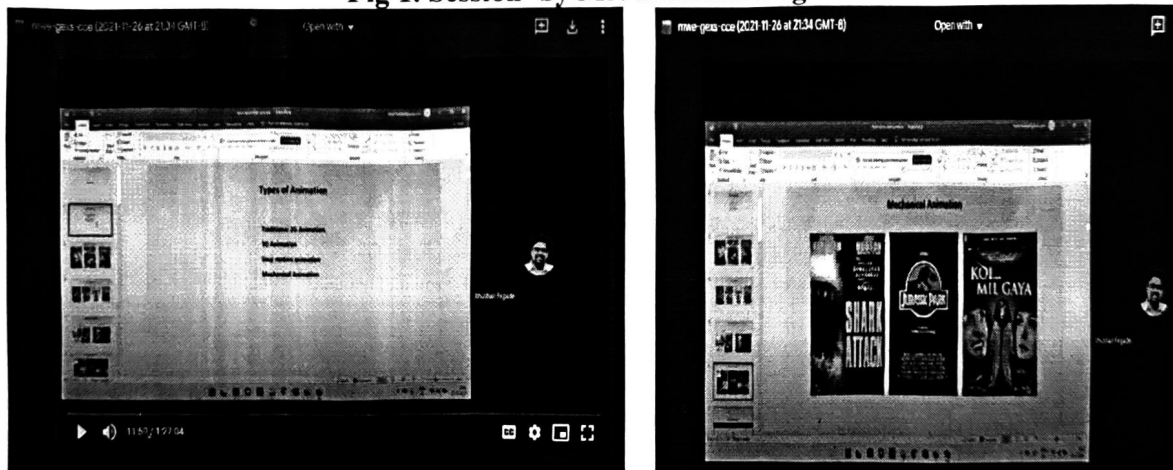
Fig 1. Session- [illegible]

mwe-gexs-cce (2021-11-26 at 21:34 GMT-8)

Open with

Types of Animation

Traditional 2D Animation

3D Animation

Stop motion animation

Mechanical Animation

Shubham Fegade

11:52 / 1:27:04

mwe-gexs-cce (2021-11-26 at 21:34 GMT-8)

Open with

Mechanical Animation

SHARK ATTACK

JURASSIC PARK

KOI... MIL GAYA

Shubham Fegade